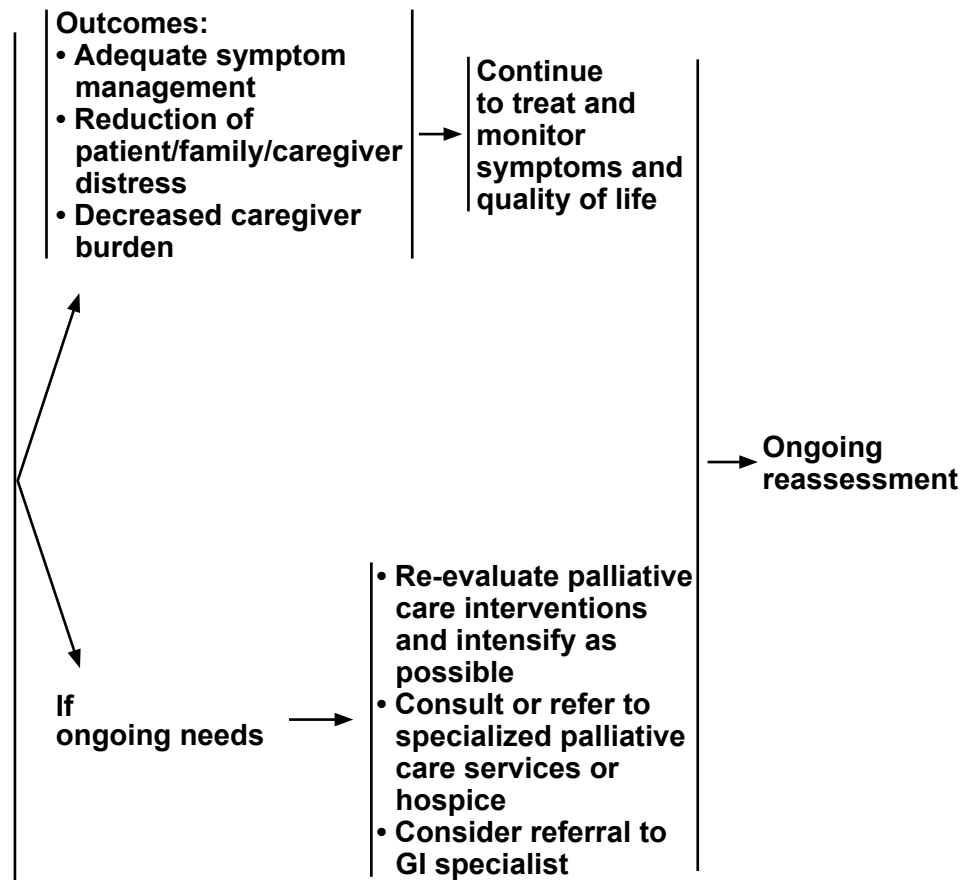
Outcomes:
• Adequate symptom management
• Reduction of patient/family/caregiver distress
• Decreased caregiver burden

Continue to treat and monitor symptoms and quality of life

Ongoing reassessment

If ongoing needs

• Re-evaluate palliative care interventions and intensify as possible
• Consult or refer to specialized palliative care services or hospice
• Consider referral to GI specialist